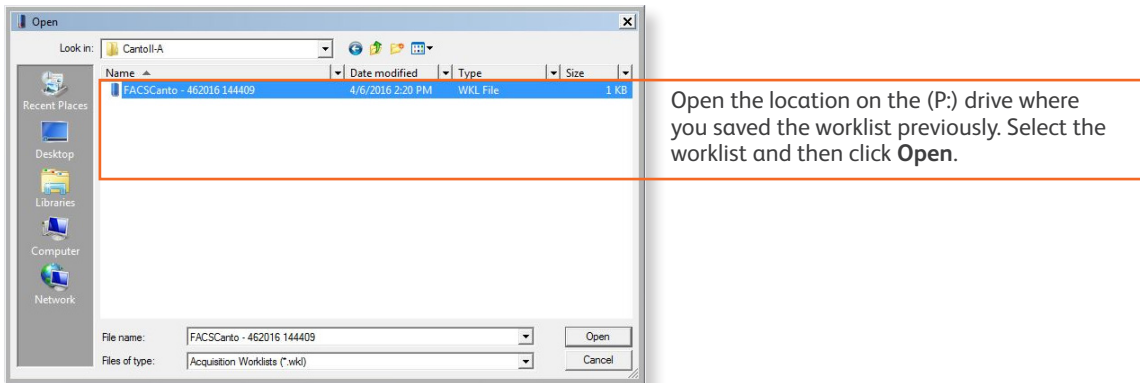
Open

Look in: CantoII-A

Recent Places
Desktop
Libraries
Computer
Network

| Name | Date modified | Type | Size |
|---|---|---|---|
| FACSCanto - 462016 144409 | 4/6/2016 2:20 PM | WKL File | 1 KB |

File name: FACSCanto - 462016 144409
Files of type: Acquisition Worklists (*.wkl)

Open
Cancel

Open the location on the (P:) drive where you saved the worklist previously. Select the worklist and then click **Open**.